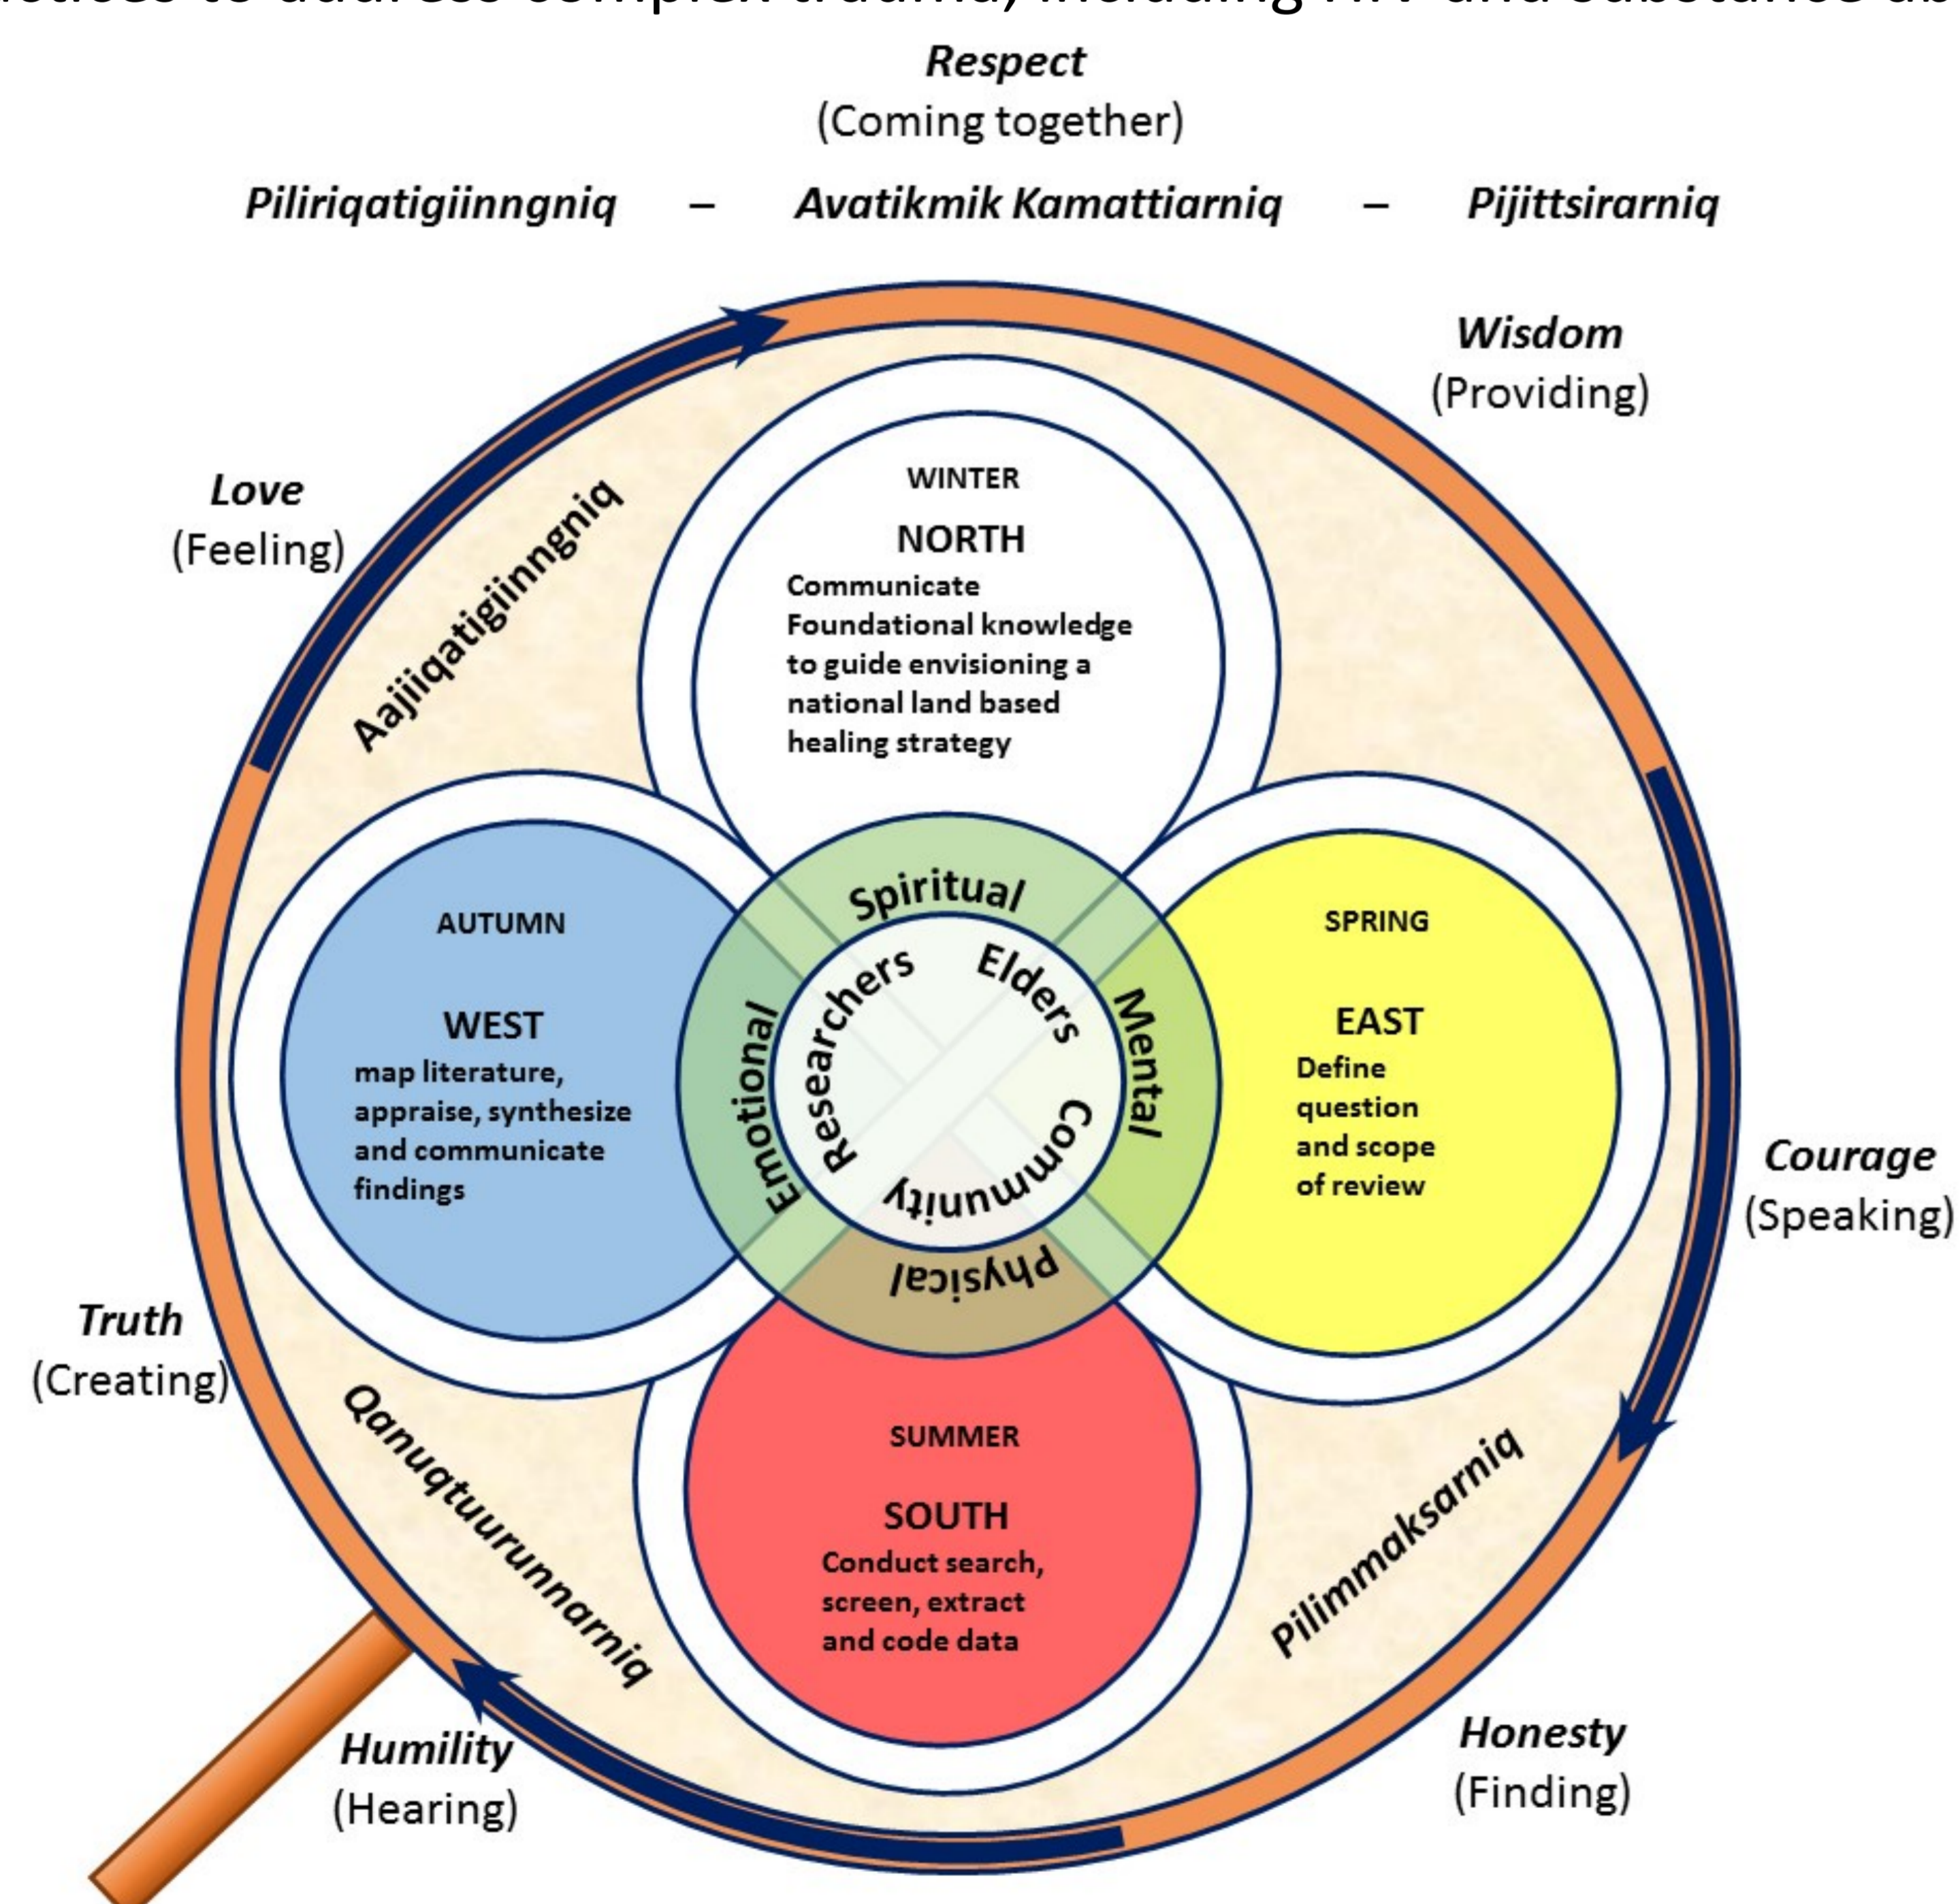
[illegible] to address complex trauma, including IPV and substance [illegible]

Respect
(Coming together)

Piliriqatigiinngniq – Avatikmik Kamattiarniq – Pijittsirarniq

Wisdom
(Providing)

Love
(Feeling)

Aajiiqatigiinngniq

WINTER
NORTH
Communicate Foundational knowledge to guide envisioning a national land based healing strategy

AUTUMN
WEST
map literature, appraise, synthesize and communicate findings

Spiritual
Emotional
Mental
Physical
Researchers
Elders
Community

SPRING
EAST
Define question and scope of review

Courage
(Speaking)

Truth
(Creating)

Qanuqtuurunnarniq

SUMMER
SOUTH
Conduct search, screen, extract and code data

Pilimmaksarniq

Humility
(Hearing)

Honesty
(Finding)